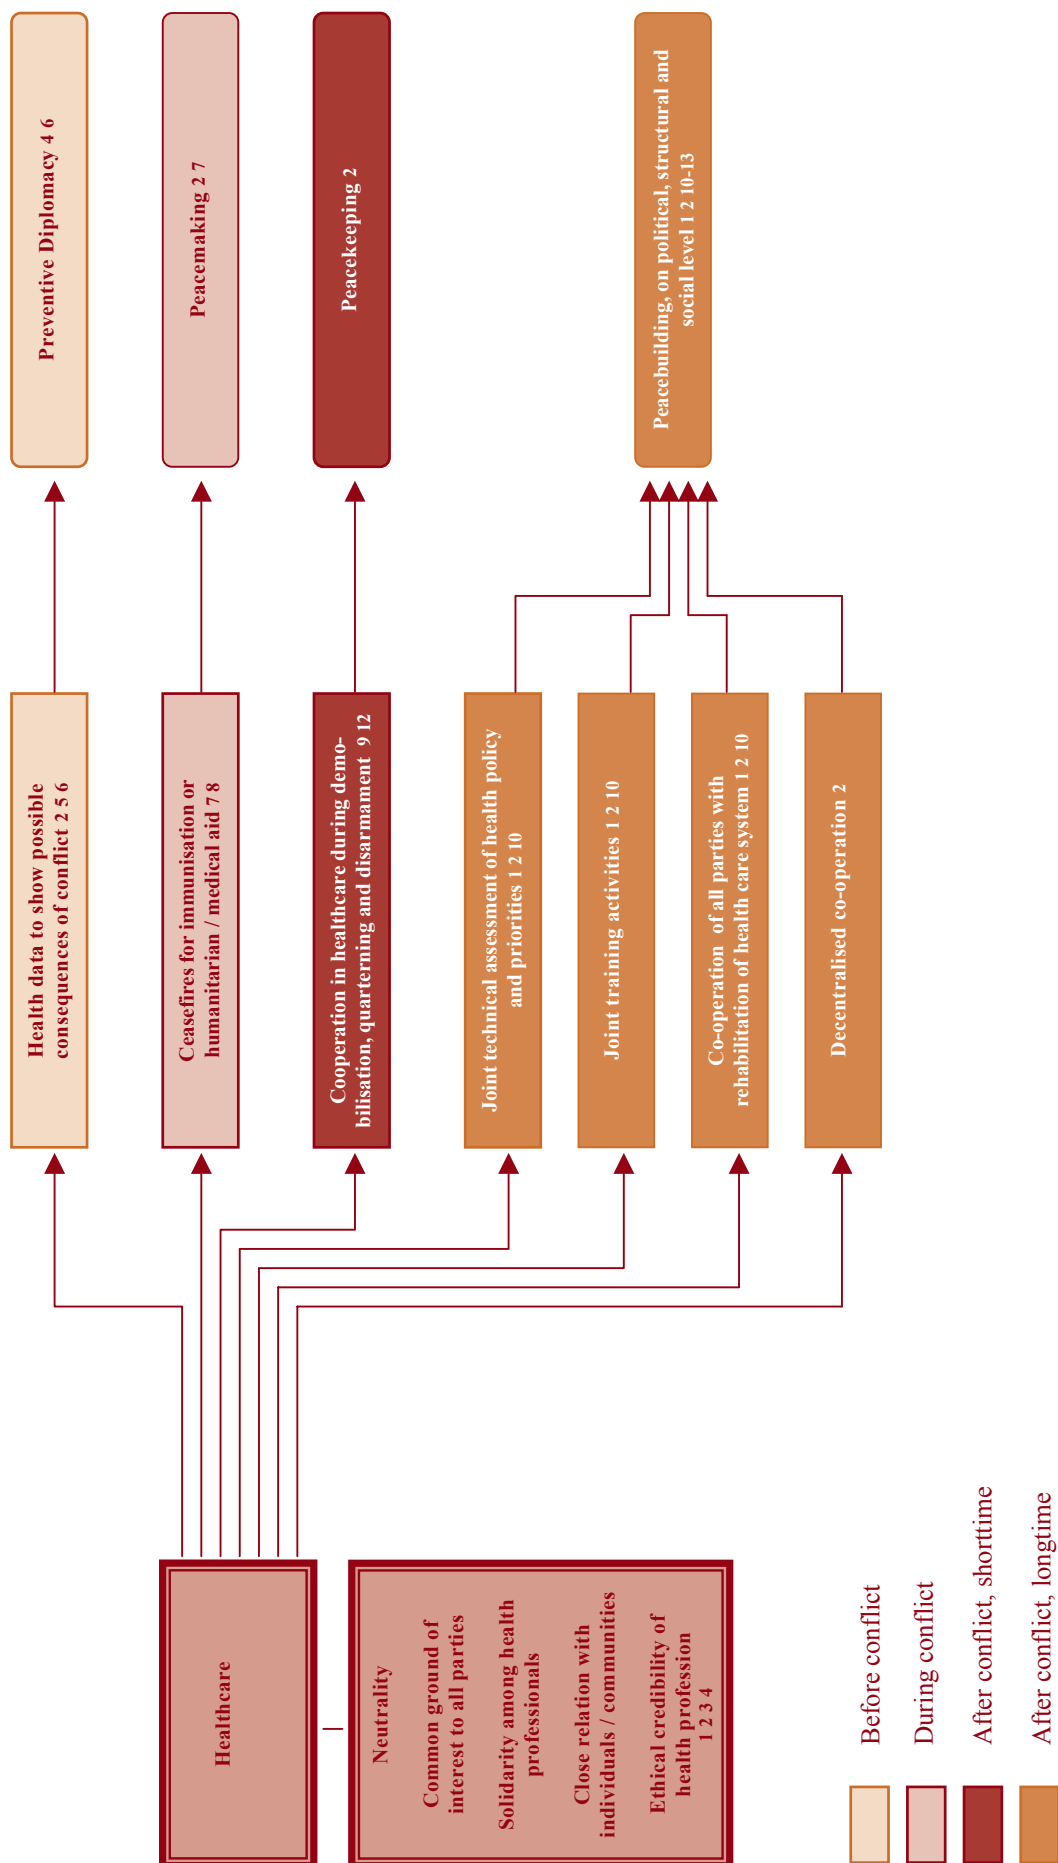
Preventive Diplomacy 4 6

Peacemaking 2 7

Peacekeeping 2

Peacebuilding, on political, structural and social level 1 2 10-13

Health data to show possible consequences of conflict 2 5 6

Ceasefires for immunisation or humanitarian / medical aid 7 8

Cooperation in healthcare during demobilisation, quartering and disarmament 9 12

Joint technical assessment of health policy and priorities 1 2 10

Joint training activities 1 2 10

Co-operation of all parties with rehabilitation of health care system 1 2 10

Decentralised co-operation 2

Healthcare

Neutrality

Common ground of interest to all parties

Solidarity among health professionals

Close relation with individuals / communities

Ethical credibility of health profession 1 2 3 4

Before conflict

During conflict

After conflict, shorttime

After conflict, longtime